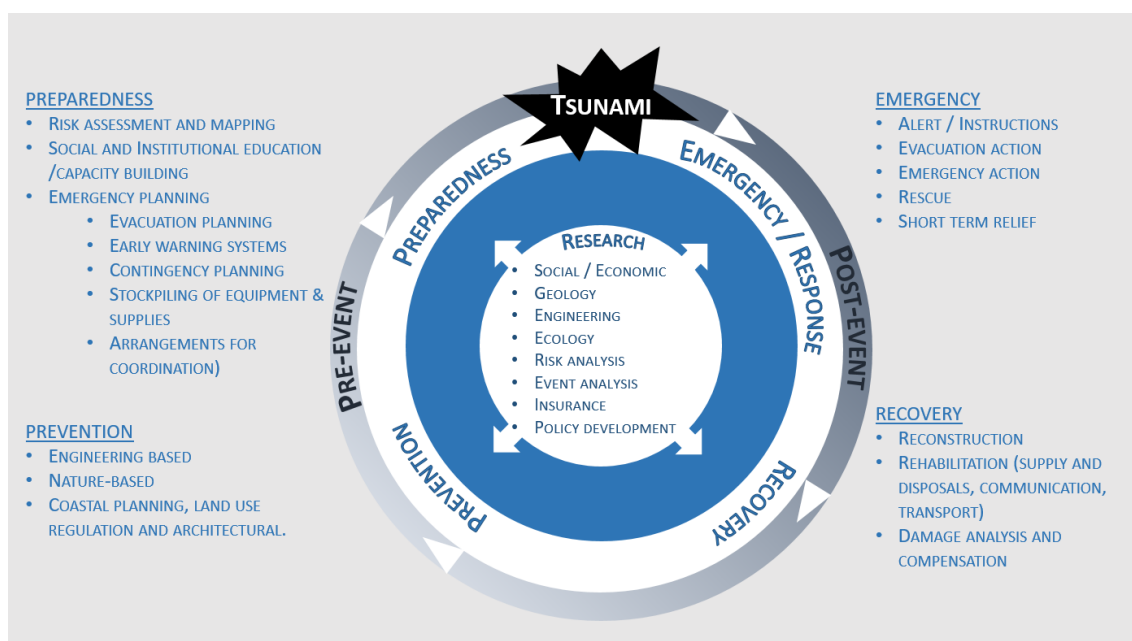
PREPAREDNESS
• Risk assessment and mapping
• Social and Institutional education /capacity building
• Emergency planning
  • Evacuation planning
  • Early warning systems
  • Contingency planning
  • Stockpiling of equipment & supplies
  • Arrangements for coordination)

PREVENTION
• Engineering based
• Nature-based
• Coastal planning, land use regulation and architectural.

Tsunami

Preparedness
Emergency / Response
Recovery
Prevention
Pre-event
Post-event

Research
• Social / Economic
• Geology
• Engineering
• Ecology
• Risk analysis
• Event analysis
• Insurance
• Policy development

EMERGENCY
• Alert / Instructions
• Evacuation action
• Emergency action
• Rescue
• Short term relief

RECOVERY
• Reconstruction
• Rehabilitation (supply and disposals, communication, transport)
• Damage analysis and compensation